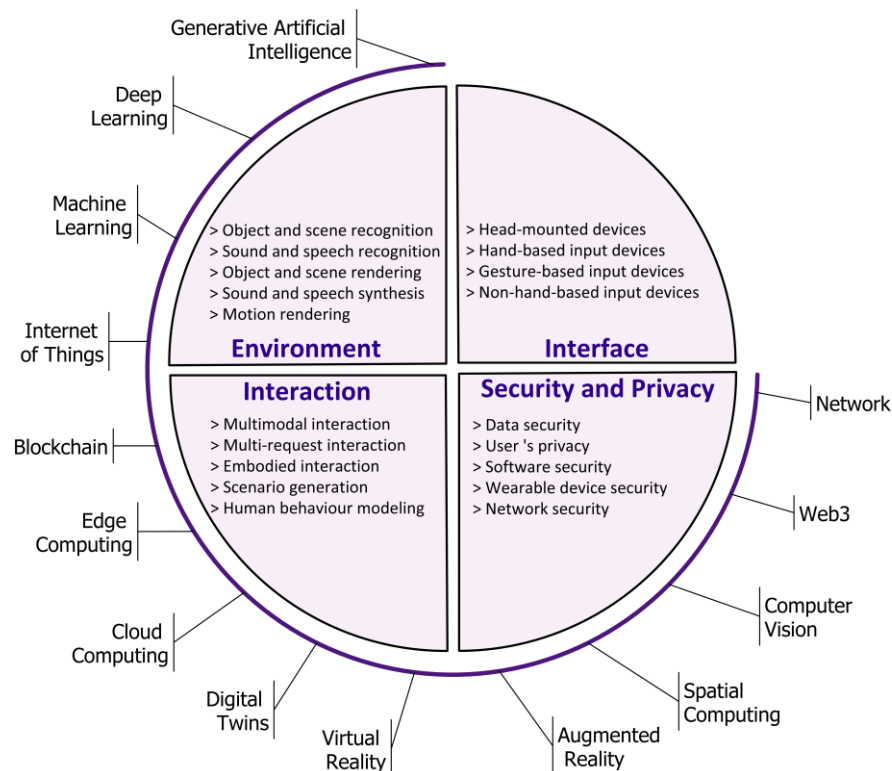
Generative Artificial Intelligence

Deep Learning

Machine Learning

Internet of Things

Blockchain

Edge Computing

Cloud Computing

Digital Twins

Virtual Reality

> Object and scene recognition
> Sound and speech recognition
> Object and scene rendering
> Sound and speech synthesis
> Motion rendering

Environment

> Head-mounted devices
> Hand-based input devices
> Gesture-based input devices
> Non-hand-based input devices

Interface

Interaction

> Multimodal interaction
> Multi-request interaction
> Embodied interaction
> Scenario generation
> Human behaviour modeling

Security and Privacy

> Data security
> User 's privacy
> Software security
> Wearable device security
> Network security

Network

Web3

Computer Vision

Spatial Computing

Augmented Reality